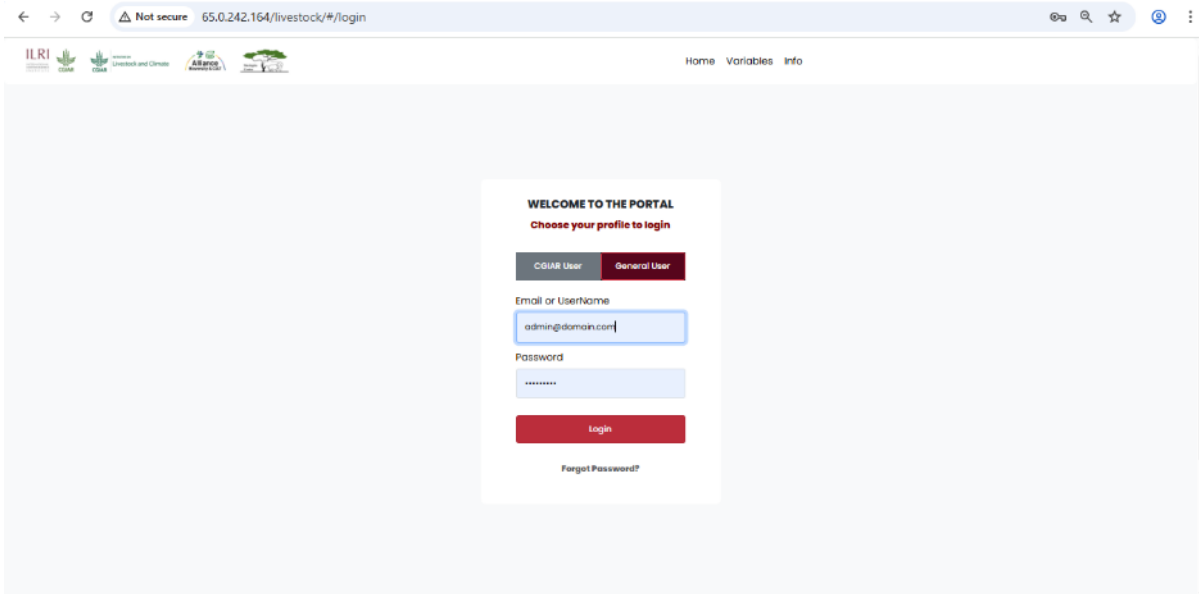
Not secure 65.0.242.164/livestock/#/login

ILRI CGIAR CGIAR Livestock and Climate Alliance

Home Variables Info

WELCOME TO THE PORTAL

Choose your profile to login

CGIAR User General User

Email or UserName

admin@domain.com

Password

••••••••••

Login

Forgot Password?